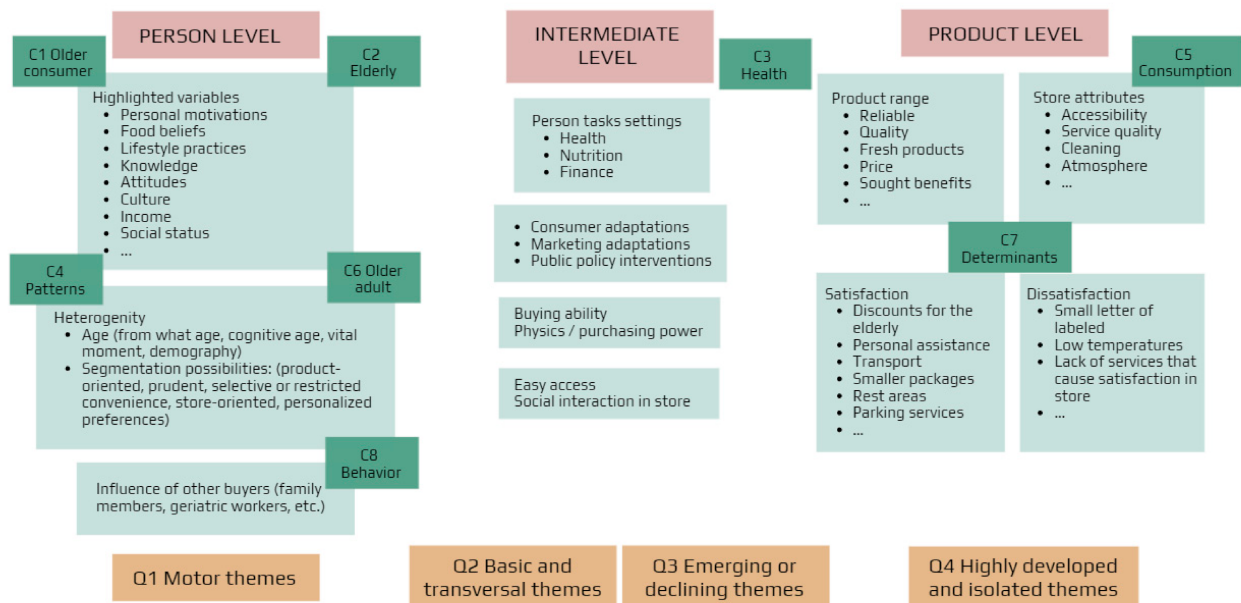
PERSON LEVEL

C1 Older consumer

C2 Elderly

Highlighted variables
- Personal motivations
- Food beliefs
- Lifestyle practices
- Knowledge
- Attitudes
- Culture
- Income
- Social status
- ...

C4 Patterns

C6 Older adult

Heterogenity
- Age (from what age, cognitive age, vital moment, demography)
- Segmentation possibilities: (product-oriented, prudent, selective or restricted convenience, store-oriented, personalized preferences)

C8 Behavior

Influence of other buyers (family members, geriatric workers, etc.)

INTERMEDIATE LEVEL

C3 Health

Person tasks settings
- Health
- Nutrition
- Finance

- Consumer adaptations
- Marketing adaptations
- Public policy interventions

Buying ability
Physics / purchasing power

Easy access
Social interaction in store

PRODUCT LEVEL

C5 Consumption

Product range
- Reliable
- Quality
- Fresh products
- Price
- Sought benefits
- ...

Store attributes
- Accessibility
- Service quality
- Cleaning
- Atmosphere
- ...

C7 Determinants

Satisfaction
- Discounts for the elderly
- Personal assistance
- Transport
- Smaller packages
- Rest areas
- Parking services
- ...

Dissatisfaction
- Small letter of labeled
- Low temperatures
- Lack of services that cause satisfaction in store
- ...

Q1 Motor themes

Q2 Basic and transversal themes

Q3 Emerging or declining themes

Q4 Highly developed and isolated themes